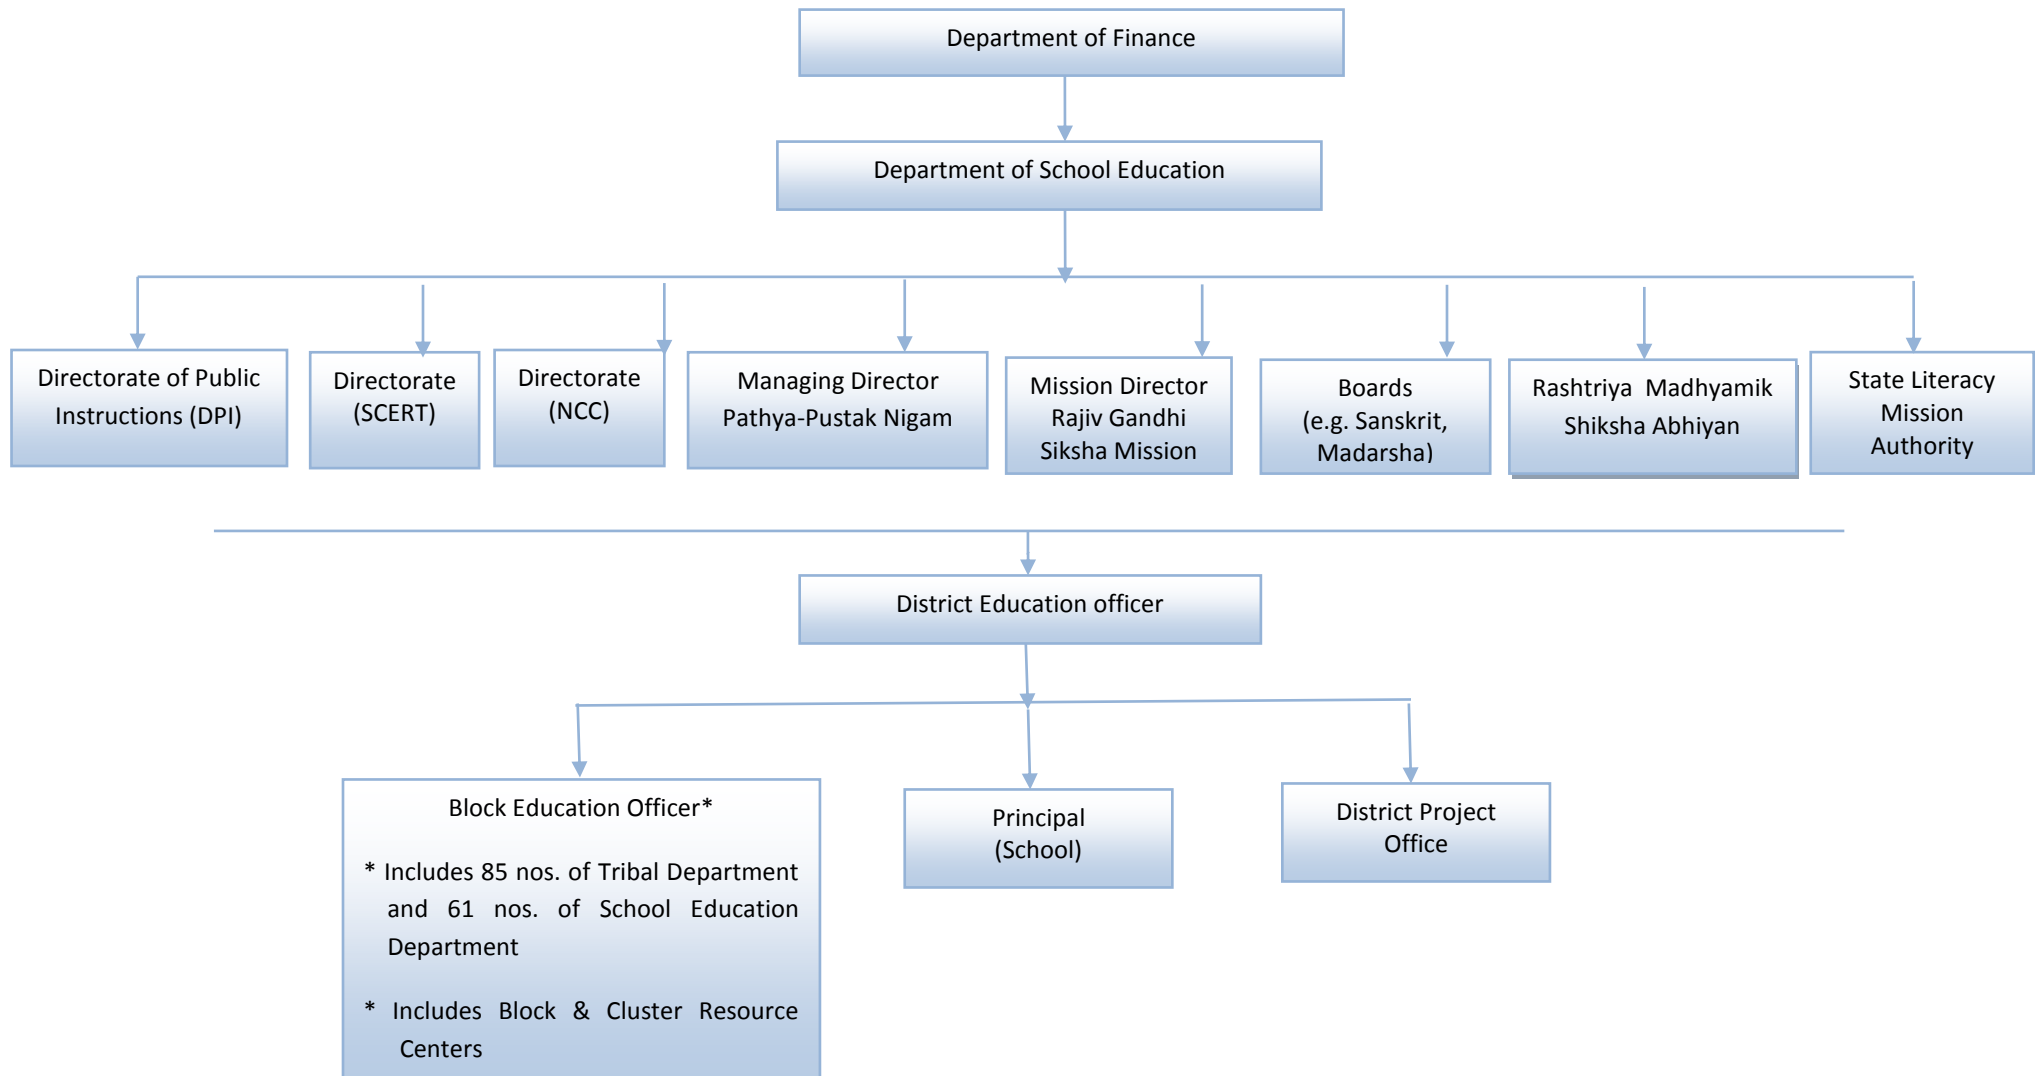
Department of Finance

Department of School Education

Directorate of Public Instructions (DPI)

Directorate (SCERT)

Directorate (NCC)

Managing Director Pathya-Pustak Nigam

Mission Director Rajiv Gandhi Siksha Mission

Boards (e.g. Sanskrit, Madarsha)

Rashtriya Madhyamik Shiksha Abhiyan

State Literacy Mission Authority

District Education officer

Block Education Officer*

* Includes 85 nos. of Tribal Department and 61 nos. of School Education Department

* Includes Block & Cluster Resource Centers

Principal (School)

District Project Office